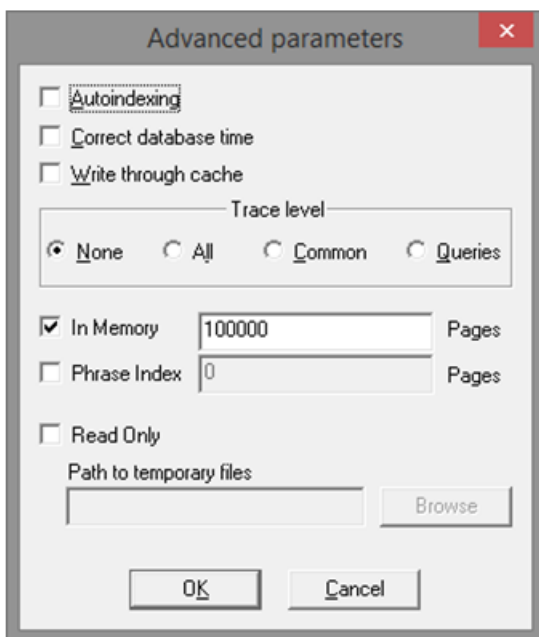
Advanced parameters

×

Autoindexing

Correct database time

Write through cache

Trace level

None

All

Common

Queries

In Memory

100000

Pages

Phrase Index

0

Pages

Read Only

Path to temporary files

Browse

OK

Cancel